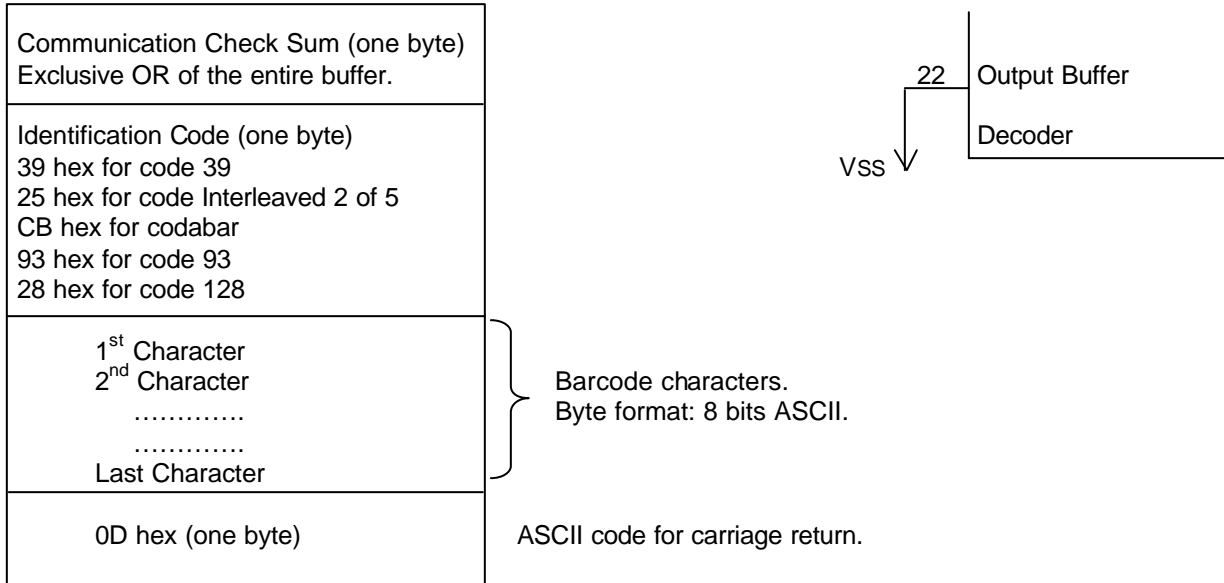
Communication Check Sum (one byte)
Exclusive OR of the entire buffer.

22 Output Buffer

Identification Code (one byte)
39 hex for code 39
25 hex for code Interleaved 2 of 5
CB hex for codabar
93 hex for code 93
28 hex for code 128

Decoder

Vss

1$^{st}$ Character
2$^{nd}$ Character
………….
………….
Last Character

Barcode characters.
Byte format: 8 bits ASCII.

0D hex (one byte)

ASCII code for carriage return.